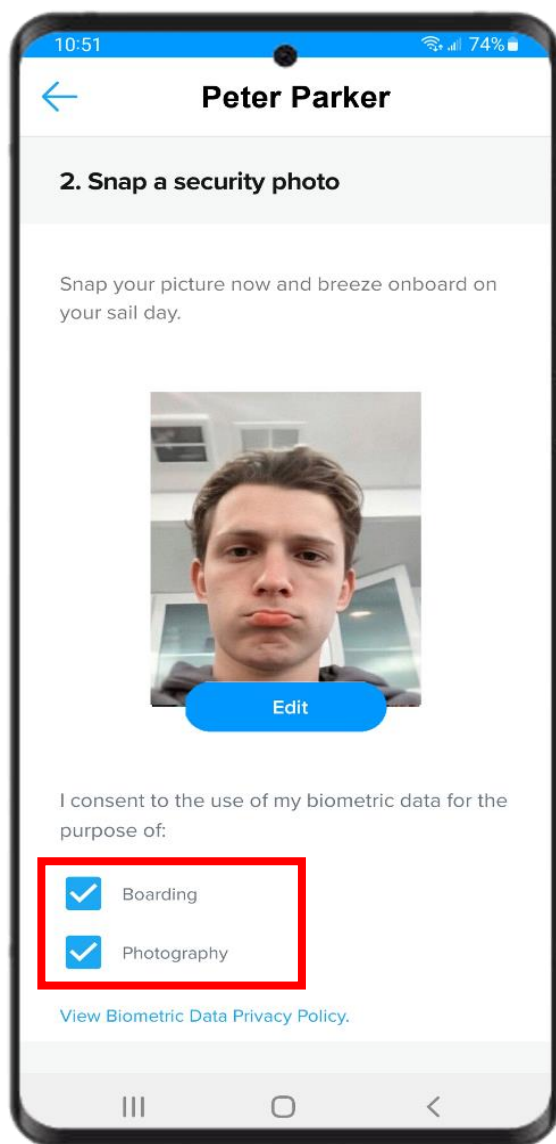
10:51 74%

Peter Parker

2. Snap a security photo

Snap your picture now and breeze onboard on your sail day.

Edit

I consent to the use of my biometric data for the purpose of:

Boarding

Photography

View Biometric Data Privacy Policy.